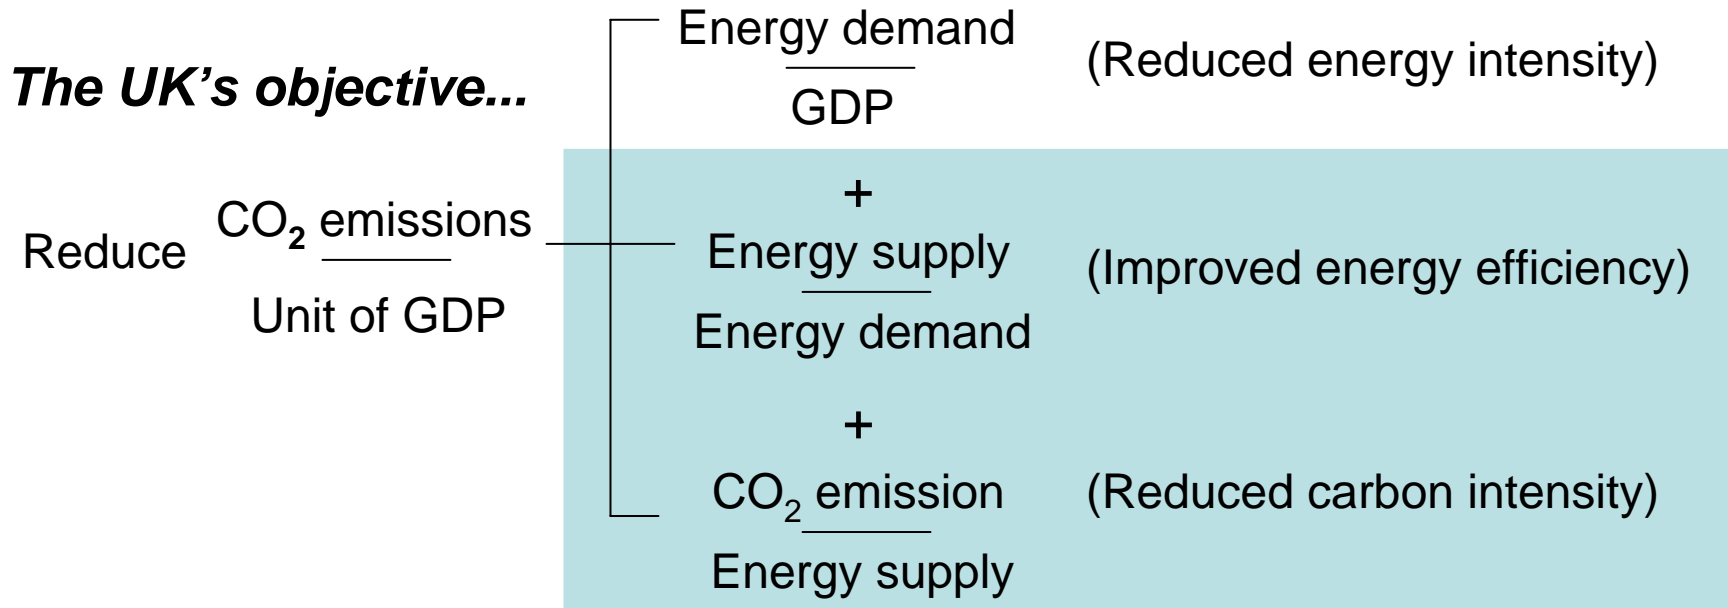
The UK's objective...

Reduce $\frac{CO_2 \text{ emissions}}{\text{Unit of GDP}}$

$\frac{\text{Energy demand}}{\text{GDP}}$ (Reduced energy intensity)

+

$\frac{\text{Energy supply}}{\text{Energy demand}}$ (Improved energy efficiency)

+

$\frac{CO_2 \text{ emission}}{\text{Energy supply}}$ (Reduced carbon intensity)